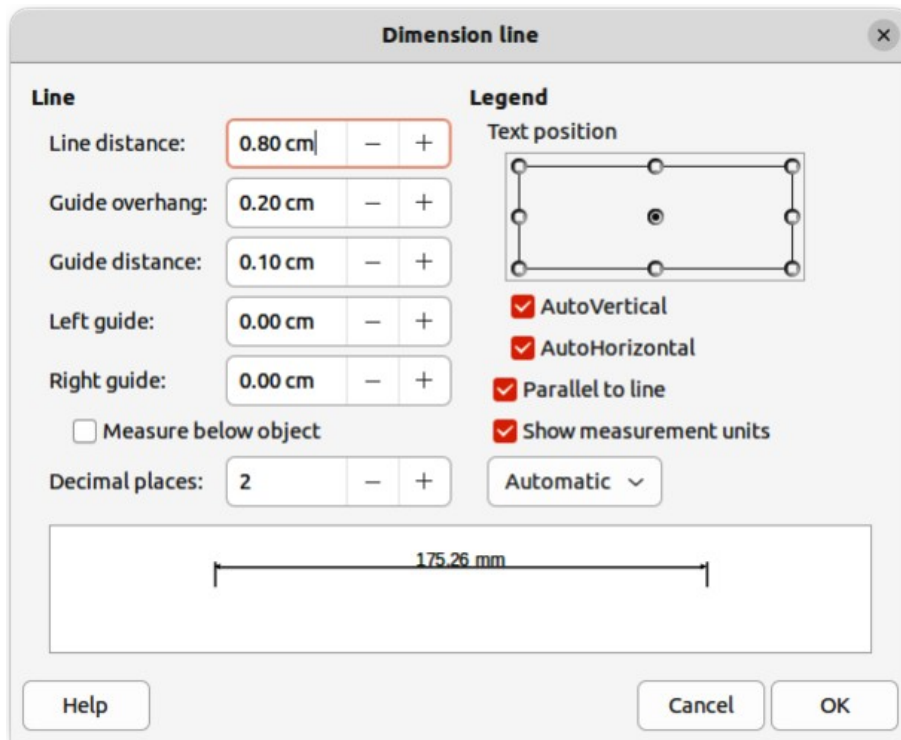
Dimension line

×

Line

Line distance: 0.80 cm − +

Guide overhang: 0.20 cm − +

Guide distance: 0.10 cm − +

Left guide: 0.00 cm − +

Right guide: 0.00 cm − +

Measure below object

Decimal places: 2 − +

Legend

Text position

AutoVertical

AutoHorizontal

Parallel to line

Show measurement units

Automatic

175.26 mm

Help

Cancel

OK